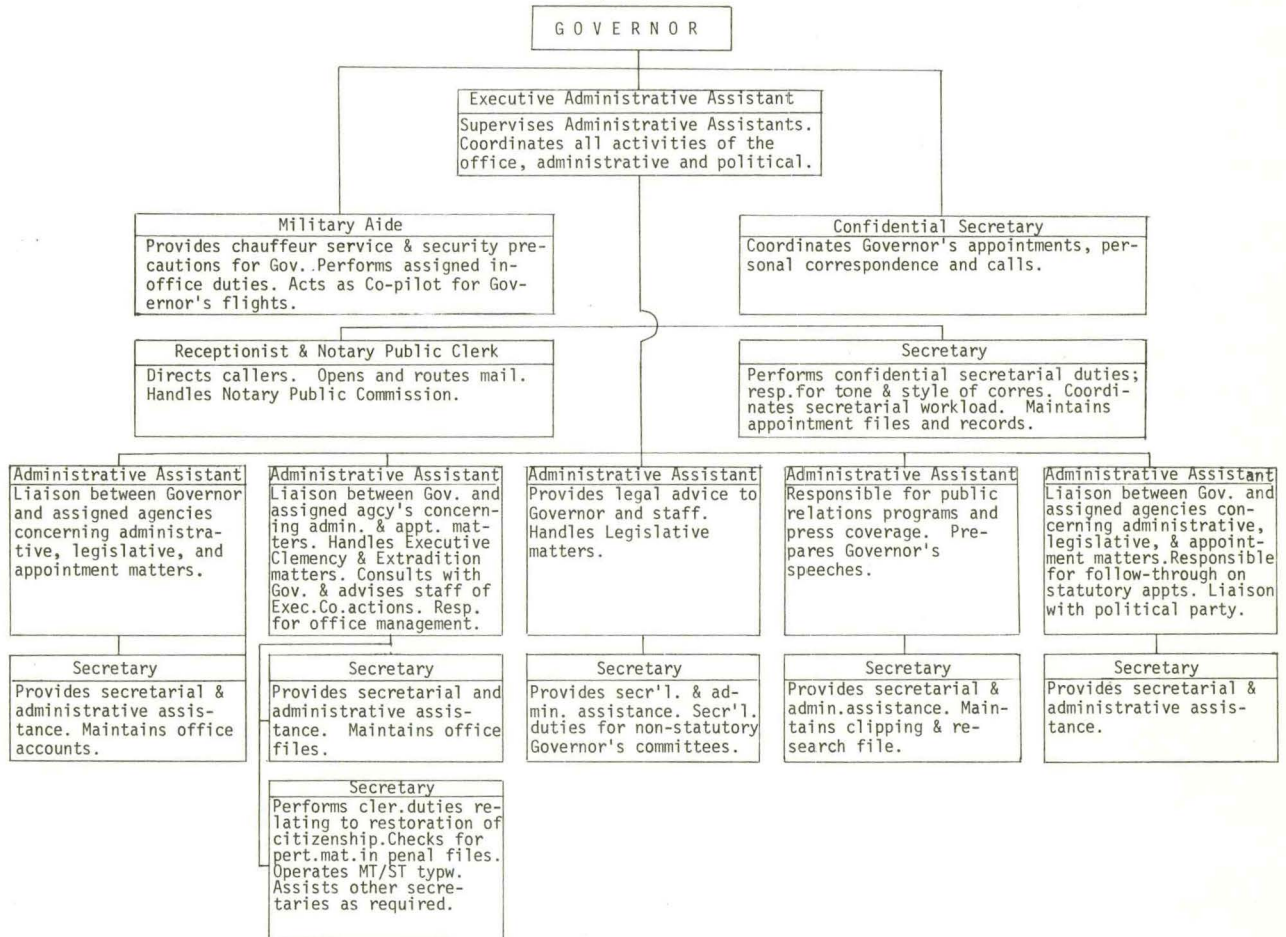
G O V E R N O R

Executive Administrative Assistant

Supervises Administrative Assistants. Coordinates all activities of the office, administrative and political.

Military Aide

Provides chauffeur service & security precautions for Gov. Performs assigned in-office duties. Acts as Co-pilot for Governor's flights.

Confidential Secretary

Coordinates Governor's appointments, personal correspondence and calls.

Receptionist & Notary Public Clerk

Directs callers. Opens and routes mail. Handles Notary Public Commission.

Secretary

Performs confidential secretarial duties; resp.for tone & style of corres. Coordinates secretarial workload. Maintains appointment files and records.

Administrative Assistant

Liaison between Governor and assigned agencies concerning administrative, legislative, and appointment matters.

Administrative Assistant

Liaison between Gov. and assigned agcy's concerning admin. & appt. matters. Handles Executive Clemency & Extradition matters. Consults with Gov. & advises staff of Exec.Co.actions. Resp. for office management.

Administrative Assistant

Provides legal advice to Governor and staff. Handles Legislative matters.

Administrative Assistant

Responsible for public relations programs and press coverage. Prepares Governor's speeches.

Administrative Assistant

Liaison between Gov. and assigned agencies concerning administrative, legislative, & appointment matters. Responsible for follow-through on statutory appts. Liaison with political party.

Secretary

Provides secretarial & administrative assistance. Maintains office accounts.

Secretary

Provides secretarial and administrative assistance. Maintains office files.

Secretary

Provides secr'l. & admin. assistance. Secr'l. duties for non-statutory Governor's committees.

Secretary

Provides secretarial & admin.assistance. Maintains clipping & research file.

Secretary

Provides secretarial & administrative assistance.

Secretary

Performs cler.duties relating to restoration of citizenship. Checks for pert.mat.in penal files. Operates MT/ST typw. Assists other secretaries as required.